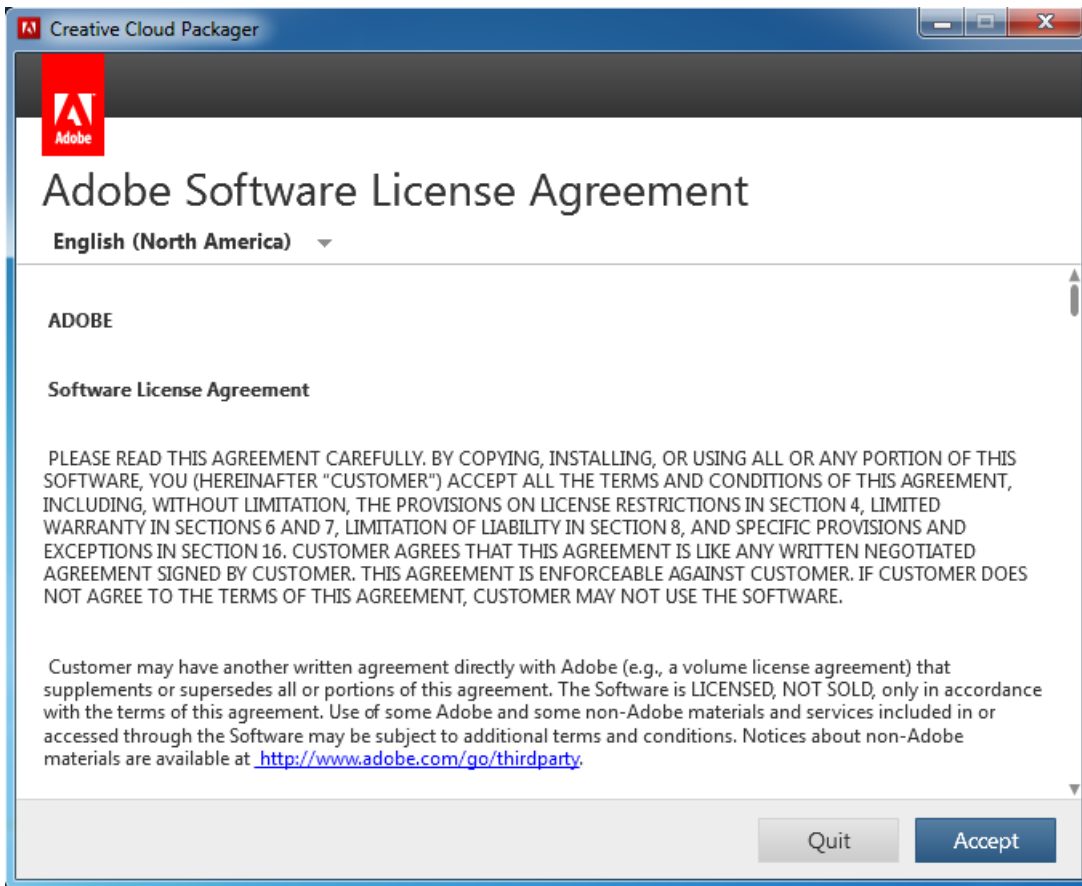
Creative Cloud Packager

Adobe

Adobe Software License Agreement

English (North America)

ADOBE

Software License Agreement

PLEASE READ THIS AGREEMENT CAREFULLY. BY COPYING, INSTALLING, OR USING ALL OR ANY PORTION OF THIS SOFTWARE, YOU (HEREINAFTER "CUSTOMER") ACCEPT ALL THE TERMS AND CONDITIONS OF THIS AGREEMENT, INCLUDING, WITHOUT LIMITATION, THE PROVISIONS ON LICENSE RESTRICTIONS IN SECTION 4, LIMITED WARRANTY IN SECTIONS 6 AND 7, LIMITATION OF LIABILITY IN SECTION 8, AND SPECIFIC PROVISIONS AND EXCEPTIONS IN SECTION 16. CUSTOMER AGREES THAT THIS AGREEMENT IS LIKE ANY WRITTEN NEGOTIATED AGREEMENT SIGNED BY CUSTOMER. THIS AGREEMENT IS ENFORCEABLE AGAINST CUSTOMER. IF CUSTOMER DOES NOT AGREE TO THE TERMS OF THIS AGREEMENT, CUSTOMER MAY NOT USE THE SOFTWARE.

Customer may have another written agreement directly with Adobe (e.g., a volume license agreement) that supplements or supersedes all or portions of this agreement. The Software is LICENSED, NOT SOLD, only in accordance with the terms of this agreement. Use of some Adobe and some non-Adobe materials and services included in or accessed through the Software may be subject to additional terms and conditions. Notices about non-Adobe materials are available at http://www.adobe.com/go/thirdparty.

Quit

Accept